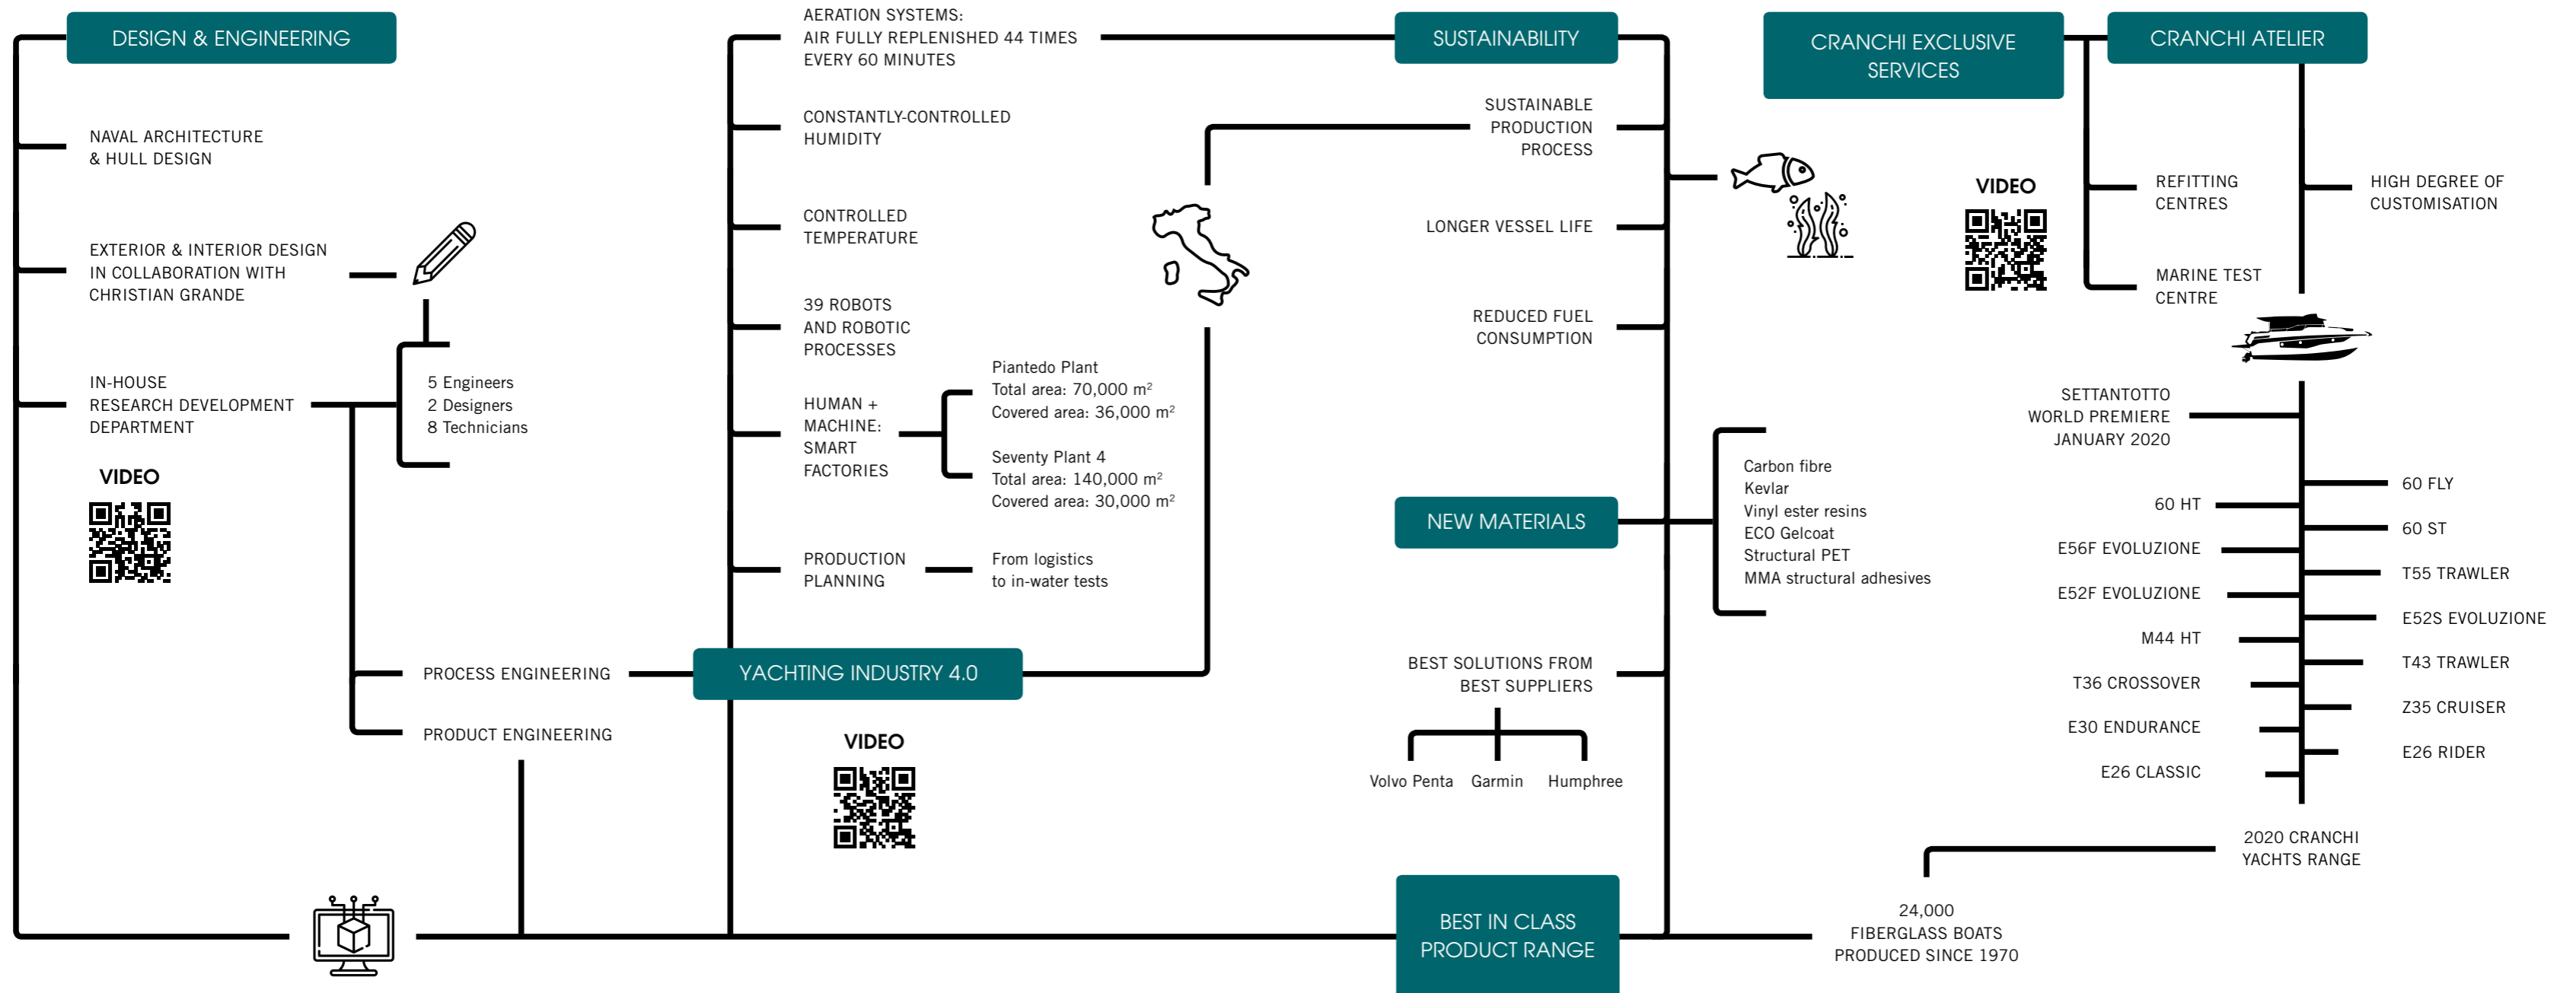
DESIGN & ENGINEERING

NAVAL ARCHITECTURE & HULL DESIGN

EXTERIOR & INTERIOR DESIGN IN COLLABORATION WITH CHRISTIAN GRANDE

IN-HOUSE RESEARCH DEVELOPMENT DEPARTMENT

5 Engineers
2 Designers
8 Technicians

VIDEO

PROCESS ENGINEERING

PRODUCT ENGINEERING

AERATION SYSTEMS: AIR FULLY REPLENISHED 44 TIMES EVERY 60 MINUTES

CONSTANTLY-CONTROLLED HUMIDITY

CONTROLLED TEMPERATURE

39 ROBOTS AND ROBOTIC PROCESSES

HUMAN + MACHINE: SMART FACTORIES

Piantedo Plant
Total area: 70,000 m$^2$
Covered area: 36,000 m$^2$

Seventy Plant 4
Total area: 140,000 m$^2$
Covered area: 30,000 m$^2$

PRODUCTION PLANNING

From logistics to in-water tests

YACHTING INDUSTRY 4.0

VIDEO

SUSTAINABILITY

SUSTAINABLE PRODUCTION PROCESS

LONGER VESSEL LIFE

REDUCED FUEL CONSUMPTION

NEW MATERIALS

Carbon fibre
Kevlar
Vinyl ester resins
ECO Gelcoat
Structural PET
MMA structural adhesives

BEST SOLUTIONS FROM BEST SUPPLIERS

Volvo Penta
Garmin
Humphree

BEST IN CLASS PRODUCT RANGE

CRANCHI EXCLUSIVE SERVICES

CRANCHI ATELIER

VIDEO

REFITTING CENTRES

MARINE TEST CENTRE

HIGH DEGREE OF CUSTOMISATION

SETTANTOTTO WORLD PREMIERE JANUARY 2020

60 FLY
60 HT
60 ST
E56F EVOLUZIONE
T55 TRAWLER
E52F EVOLUZIONE
E52S EVOLUZIONE
M44 HT
T43 TRAWLER
T36 CROSSOVER
Z35 CRUISER
E30 ENDURANCE
E26 RIDER
E26 CLASSIC

2020 CRANCHI YACHTS RANGE

24,000 FIBERGLASS BOATS PRODUCED SINCE 1970